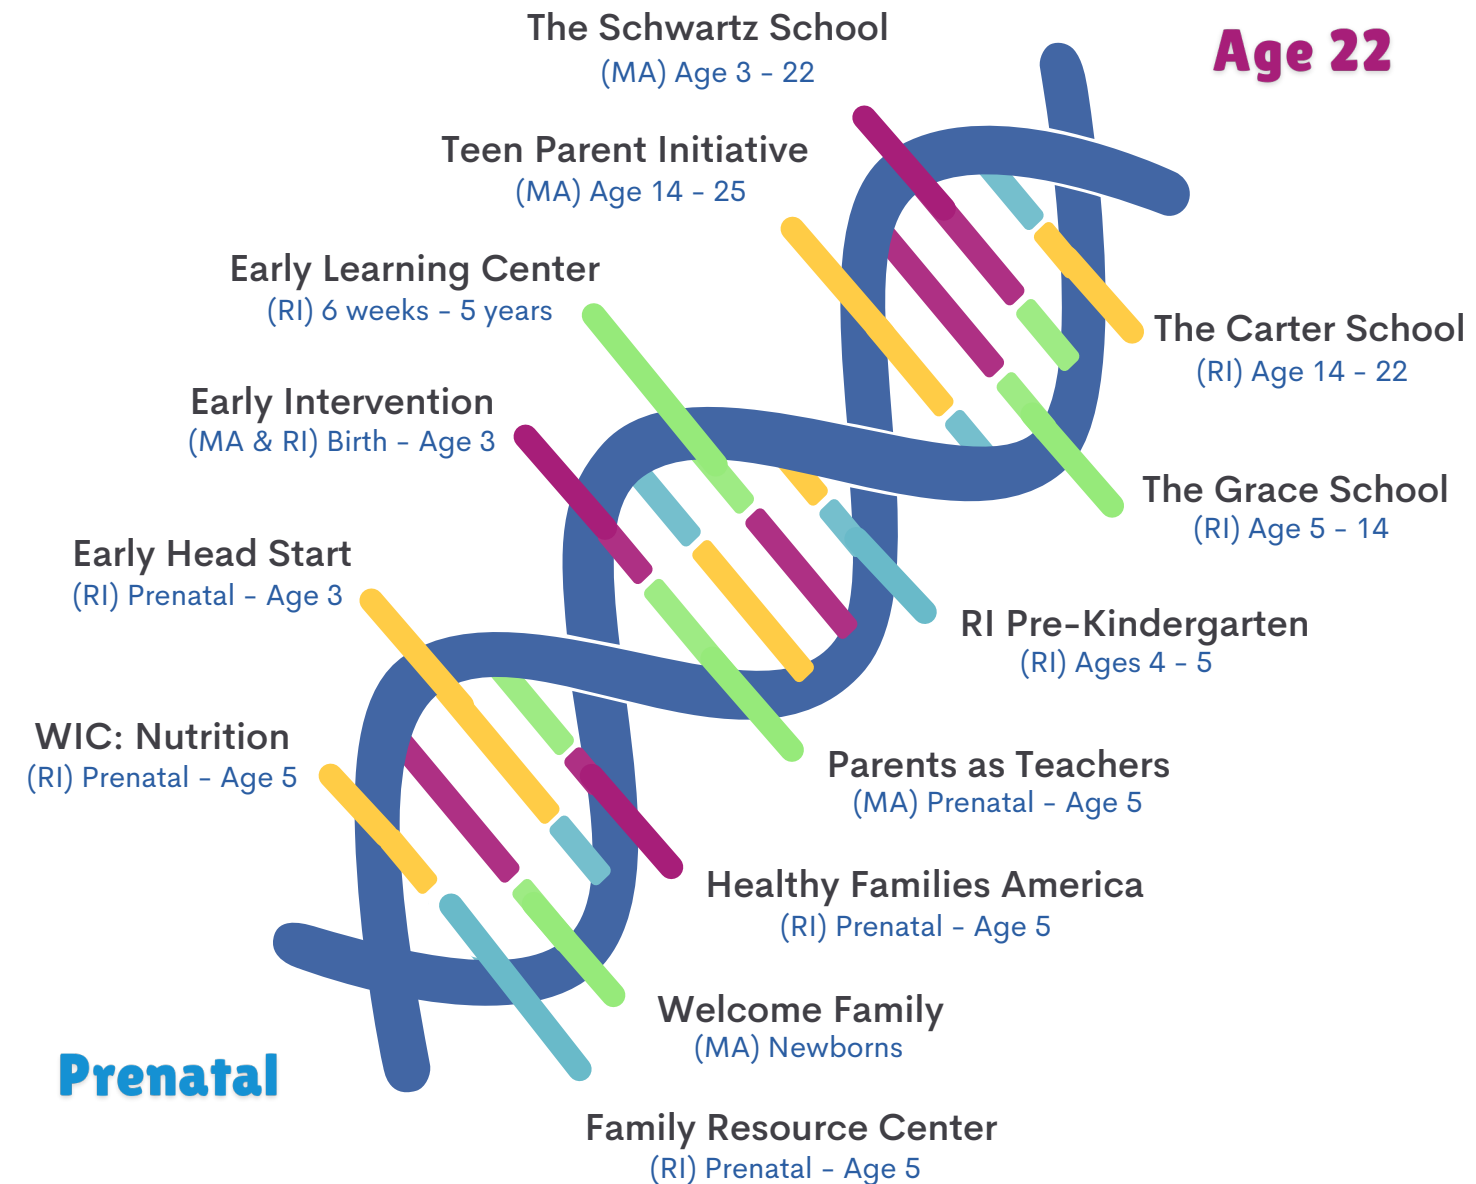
The Schwartz School
(MA) Age 3 - 22

Age 22

Teen Parent Initiative
(MA) Age 14 - 25

Early Learning Center
(RI) 6 weeks - 5 years

The Carter School
(RI) Age 14 - 22

Early Intervention
(MA & RI) Birth - Age 3

The Grace School
(RI) Age 5 - 14

Early Head Start
(RI) Prenatal - Age 3

RI Pre-Kindergarten
(RI) Ages 4 - 5

WIC: Nutrition
(RI) Prenatal - Age 5

Parents as Teachers
(MA) Prenatal - Age 5

Healthy Families America
(RI) Prenatal - Age 5

Welcome Family
(MA) Newborns

Prenatal

Family Resource Center
(RI) Prenatal - Age 5